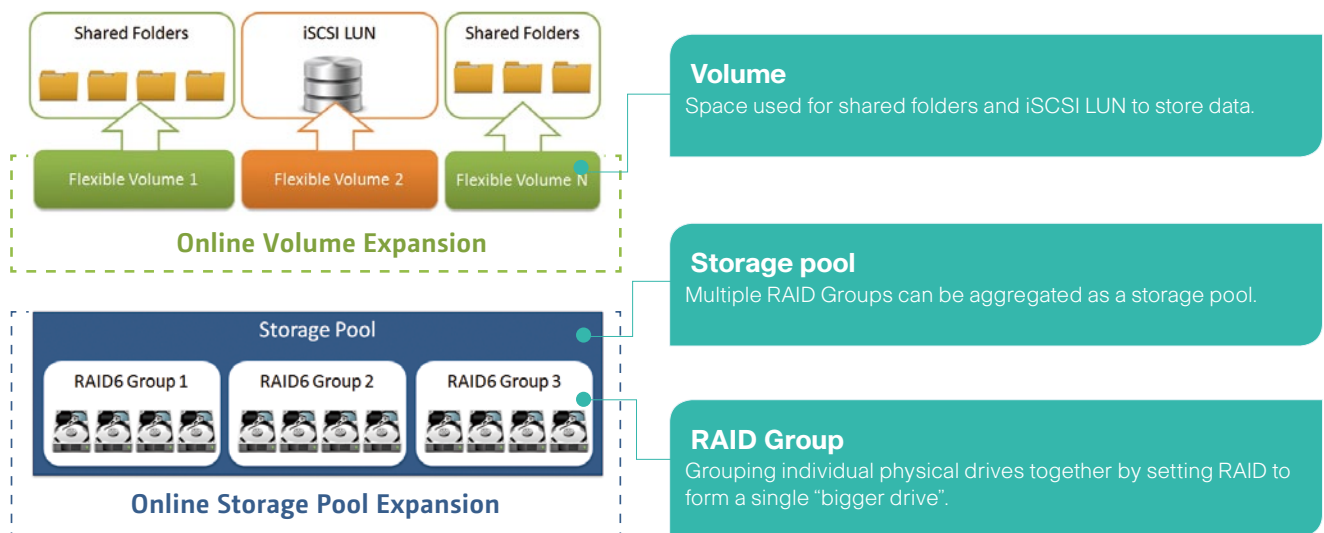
Shared Folders

iSCSI LUN

Shared Folders

Flexible Volume 1

Flexible Volume 2

Flexible Volume N

Online Volume Expansion

Storage Pool

RAID6 Group 1

RAID6 Group 2

RAID6 Group 3

Online Storage Pool Expansion

Volume
Space used for shared folders and iSCSI LUN to store data.

Storage pool
Multiple RAID Groups can be aggregated as a storage pool.

RAID Group
Grouping individual physical drives together by setting RAID to form a single “bigger drive”.